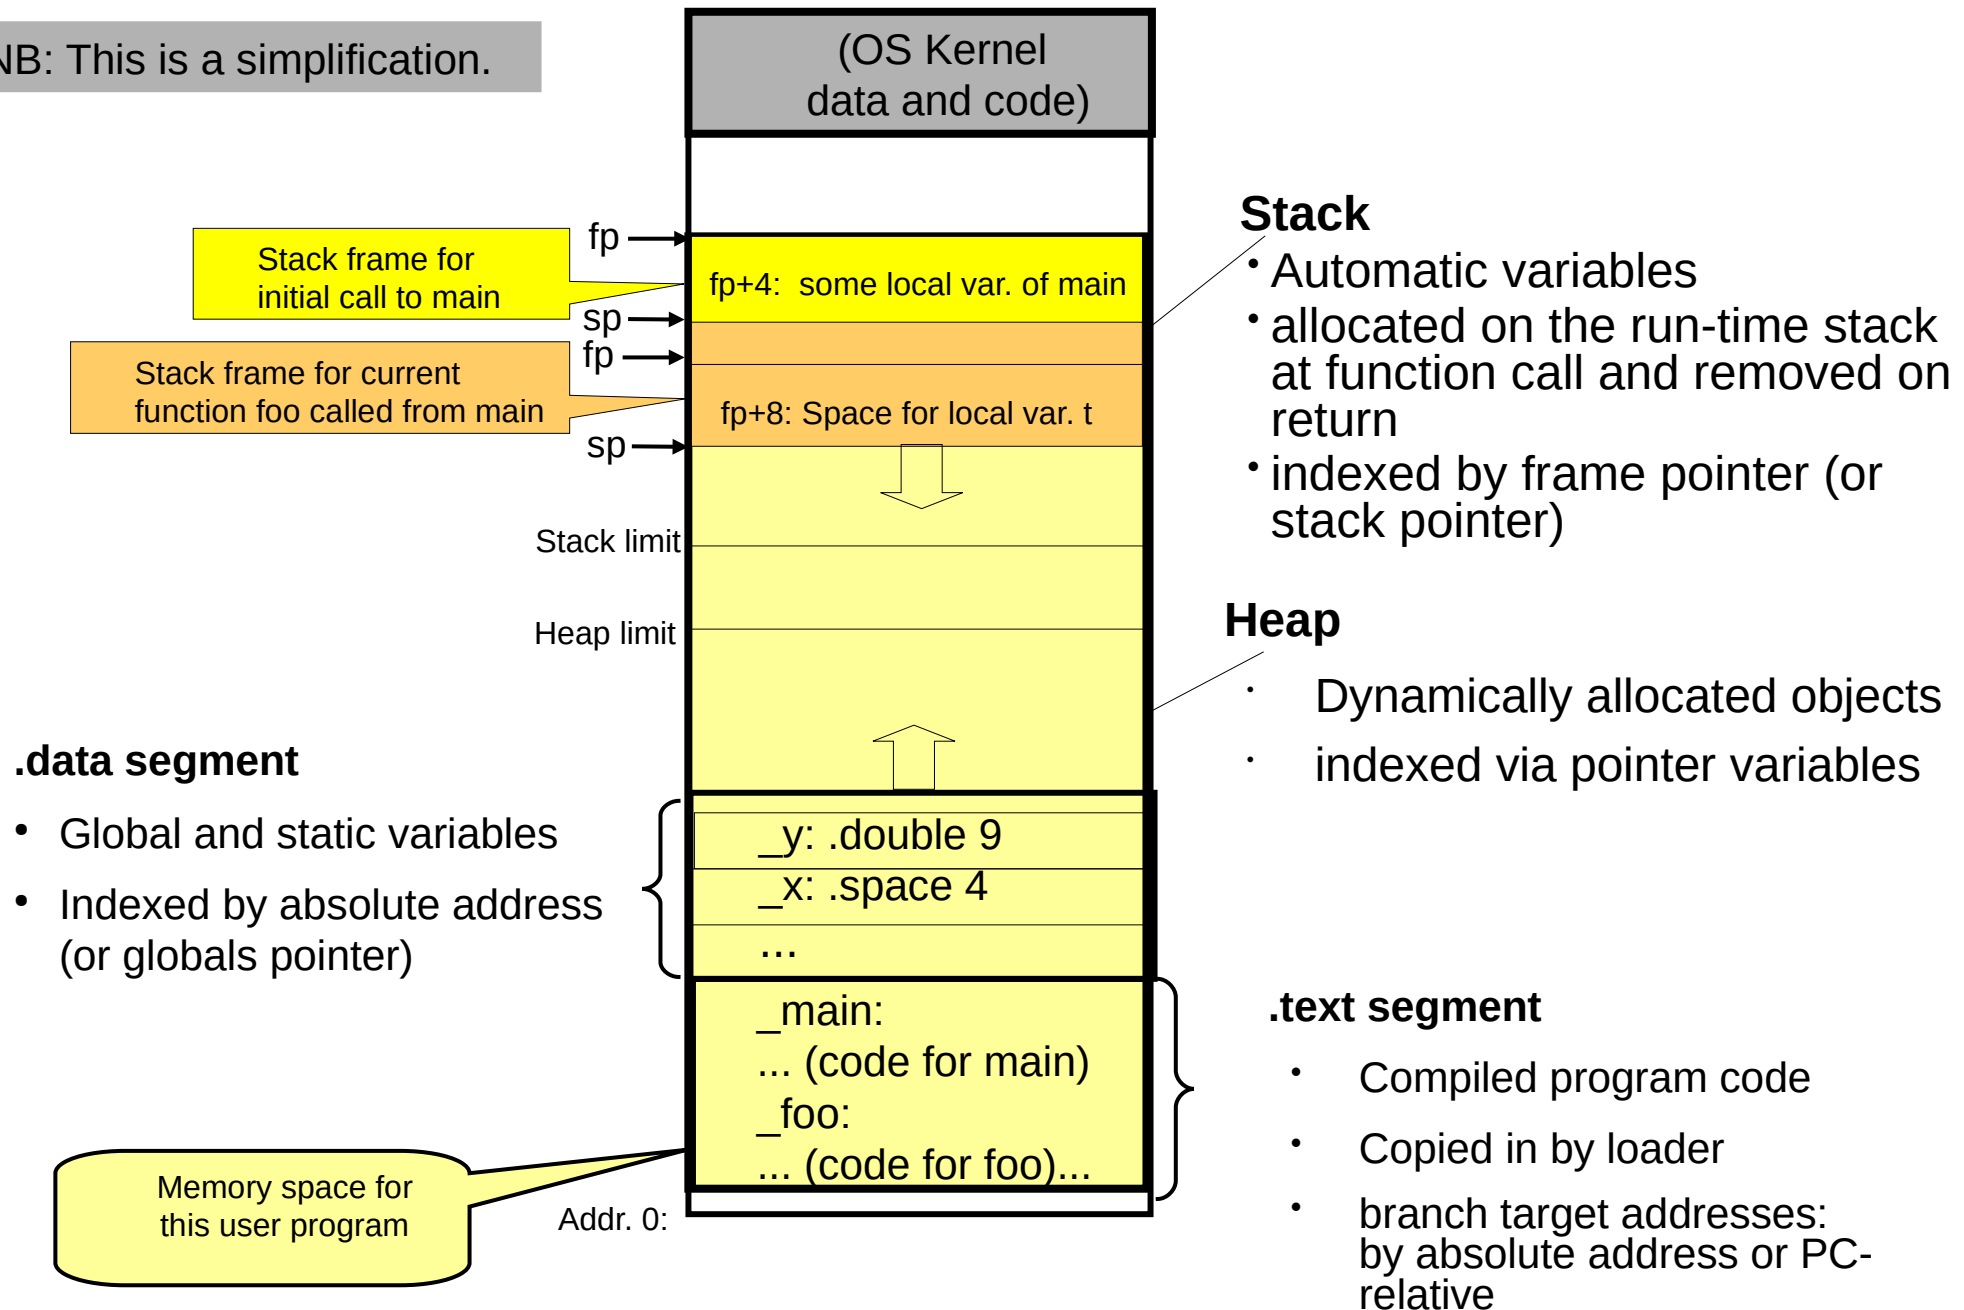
NB: This is a simplification.

(OS Kernel data and code)

Stack frame for initial call to main

fp

fp+4: some local var. of main

sp

fp

Stack frame for current function foo called from main

fp+8: Space for local var. t

sp

Stack limit

Heap limit

Stack
• Automatic variables
• allocated on the run-time stack at function call and removed on return
• indexed by frame pointer (or stack pointer)

Heap
• Dynamically allocated objects
• indexed via pointer variables

.data segment
• Global and static variables
• Indexed by absolute address (or globals pointer)

_y: .double 9
_x: .space 4
...

_main:
... (code for main)
_foo:
... (code for foo)...

.text segment
• Compiled program code
• Copied in by loader
• branch target addresses: by absolute address or PC-relative

Memory space for this user program

Addr. 0: